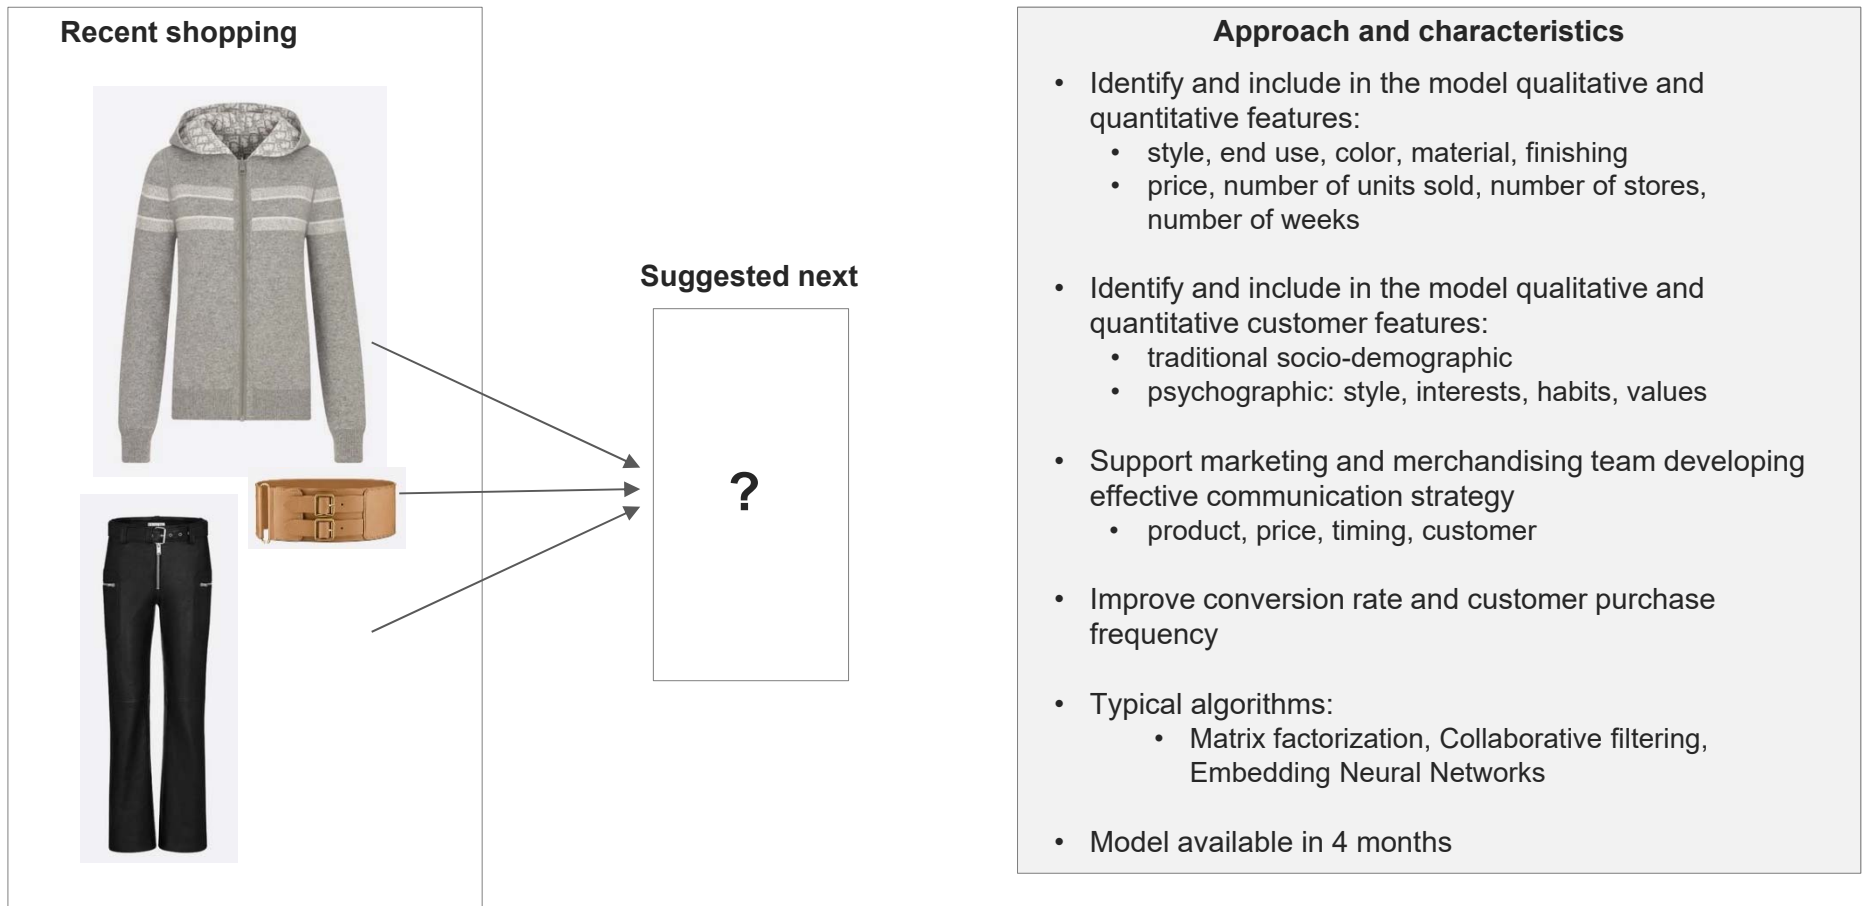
Recent shopping

Suggested next

?

Approach and characteristics

- Identify and include in the model qualitative and quantitative features:
  - style, end use, color, material, finishing
  - price, number of units sold, number of stores, number of weeks

- Identify and include in the model qualitative and quantitative customer features:
  - traditional socio-demographic
  - psychographic: style, interests, habits, values

- Support marketing and merchandising team developing effective communication strategy
  - product, price, timing, customer

- Improve conversion rate and customer purchase frequency

- Typical algorithms:
  - Matrix factorization, Collaborative filtering, Embedding Neural Networks

- Model available in 4 months